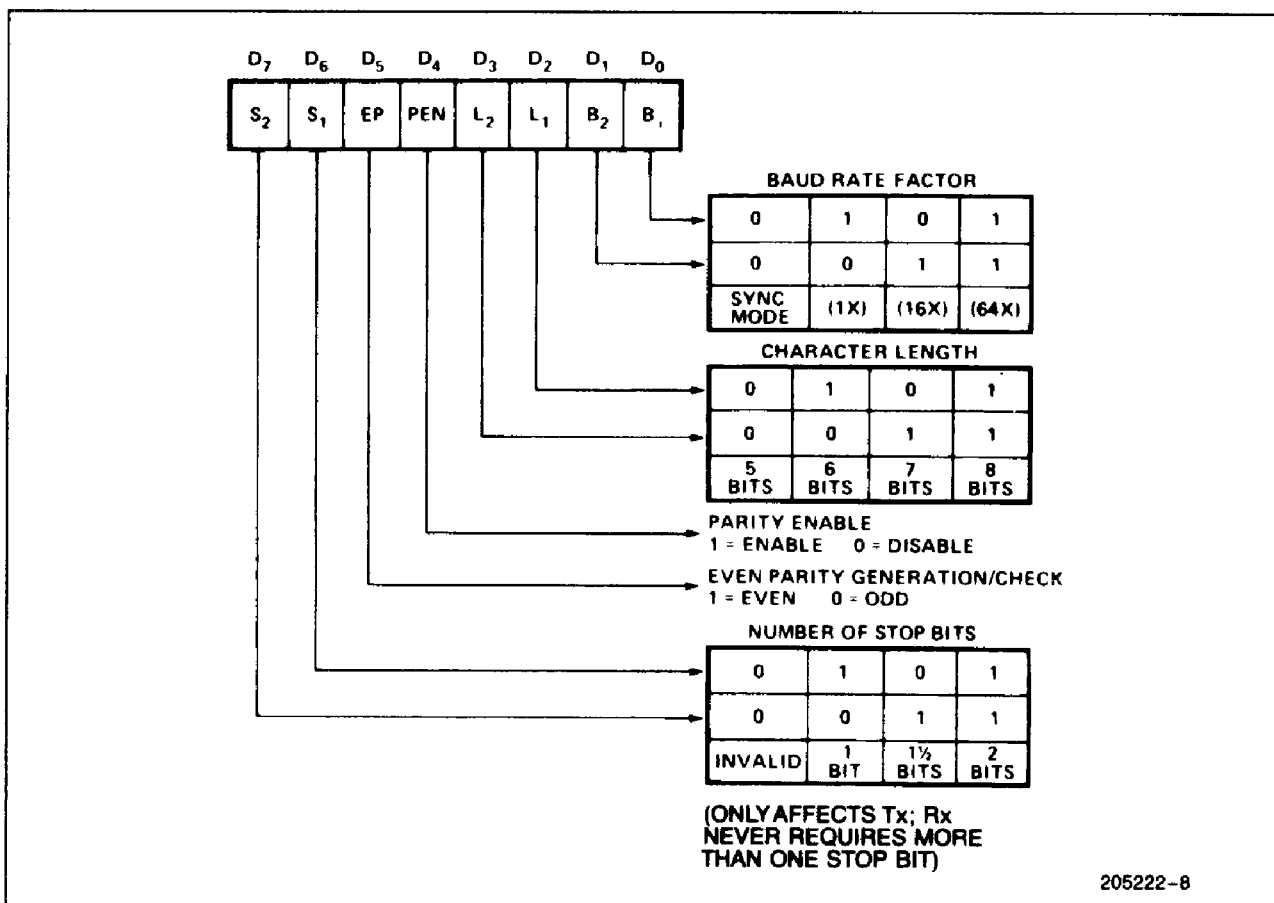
$D_7$ $D_6$ $D_5$ $D_4$ $D_3$ $D_2$ $D_1$ $D_0$

| $S_2$ | $S_1$ | EP | PEN | $L_2$ | $L_1$ | $B_2$ | $B_1$ |
|---|---|---|---|---|---|---|---|

BAUD RATE FACTOR

| 0 | 1 | 0 | 1 |
|---|---|---|---|
| 0 | 0 | 1 | 1 |
| SYNC MODE | (1X) | (16X) | (64X) |

CHARACTER LENGTH

| 0 | 1 | 0 | 1 |
|---|---|---|---|
| 0 | 0 | 1 | 1 |
| 5 BITS | 6 BITS | 7 BITS | 8 BITS |

PARITY ENABLE
1 = ENABLE 0 = DISABLE

EVEN PARITY GENERATION/CHECK
1 = EVEN 0 = ODD

NUMBER OF STOP BITS

| 0 | 1 | 0 | 1 |
|---|---|---|---|
| 0 | 0 | 1 | 1 |
| INVALID | 1 BIT | 1½ BITS | 2 BITS |

(ONLY AFFECTS Tx; Rx NEVER REQUIRES MORE THAN ONE STOP BIT)

205222-8